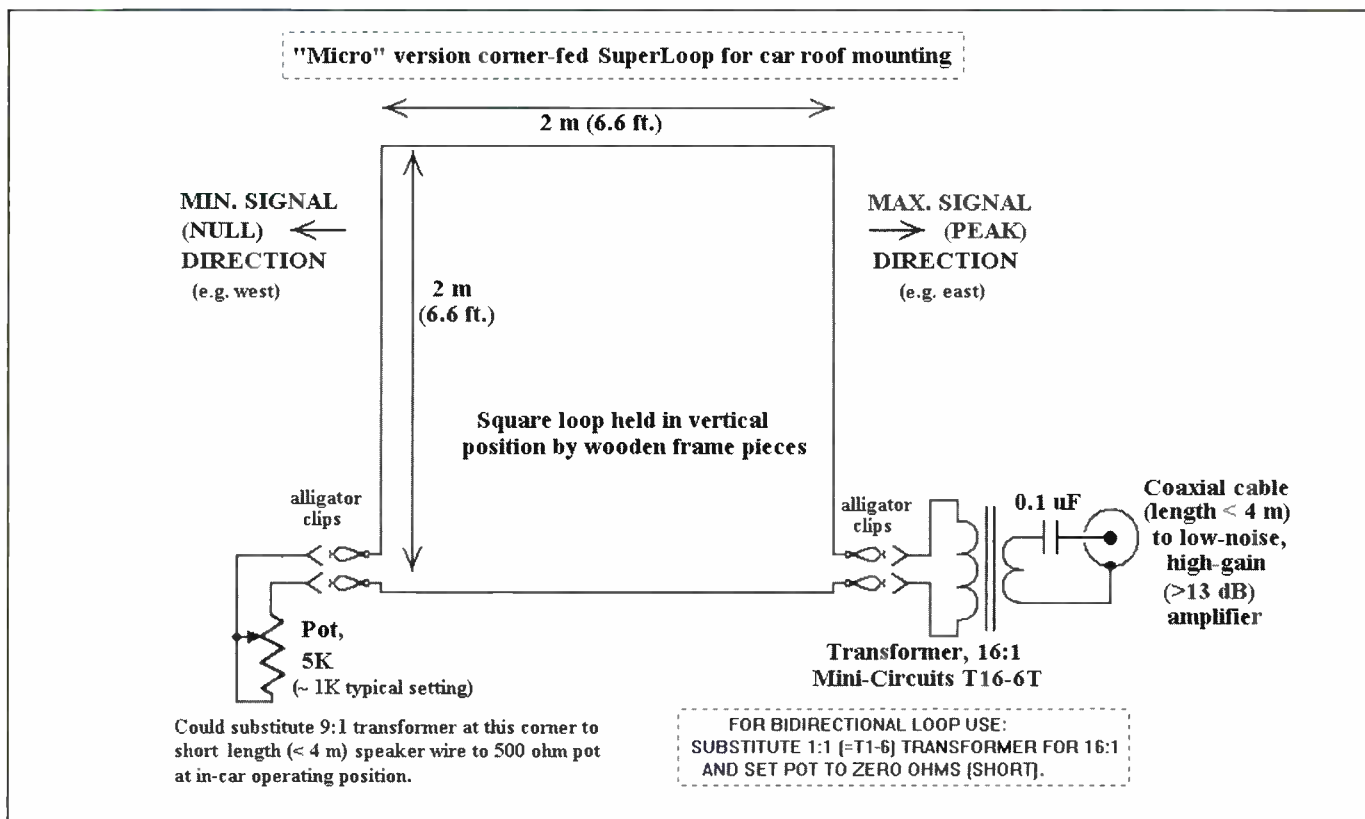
"Micro" version corner-fed SuperLoop for car roof mounting

2 m (6.6 ft.)

MIN. SIGNAL (NULL) DIRECTION
(e.g. west)

2 m (6.6 ft.)

MAX. SIGNAL (PEAK) DIRECTION
(e.g. east)

Square loop held in vertical position by wooden frame pieces

alligator clips

alligator clips

0.1 uF

Coaxial cable (length < 4 m) to low-noise, high-gain (>13 dB) amplifier

Pot, 5K
(~ 1K typical setting)

Transformer, 16:1
Mini-Circuits T16-6T

Could substitute 9:1 transformer at this corner to short length (< 4 m) speaker wire to 500 ohm pot at in-car operating position.

FOR BIDIRECTIONAL LOOP USE:
SUBSTITUTE 1:1 (=T1-6) TRANSFORMER FOR 16:1
AND SET POT TO ZERO OHMS (SHORT).